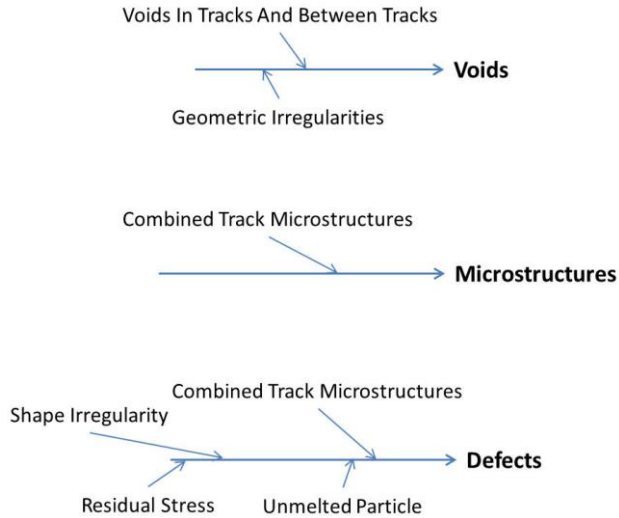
Voids In Tracks And Between Tracks

Voids

Geometric Irregularities

Combined Track Microstructures

Microstructures

Combined Track Microstructures

Shape Irregularity

Defects

Residual Stress

Unmelted Particle